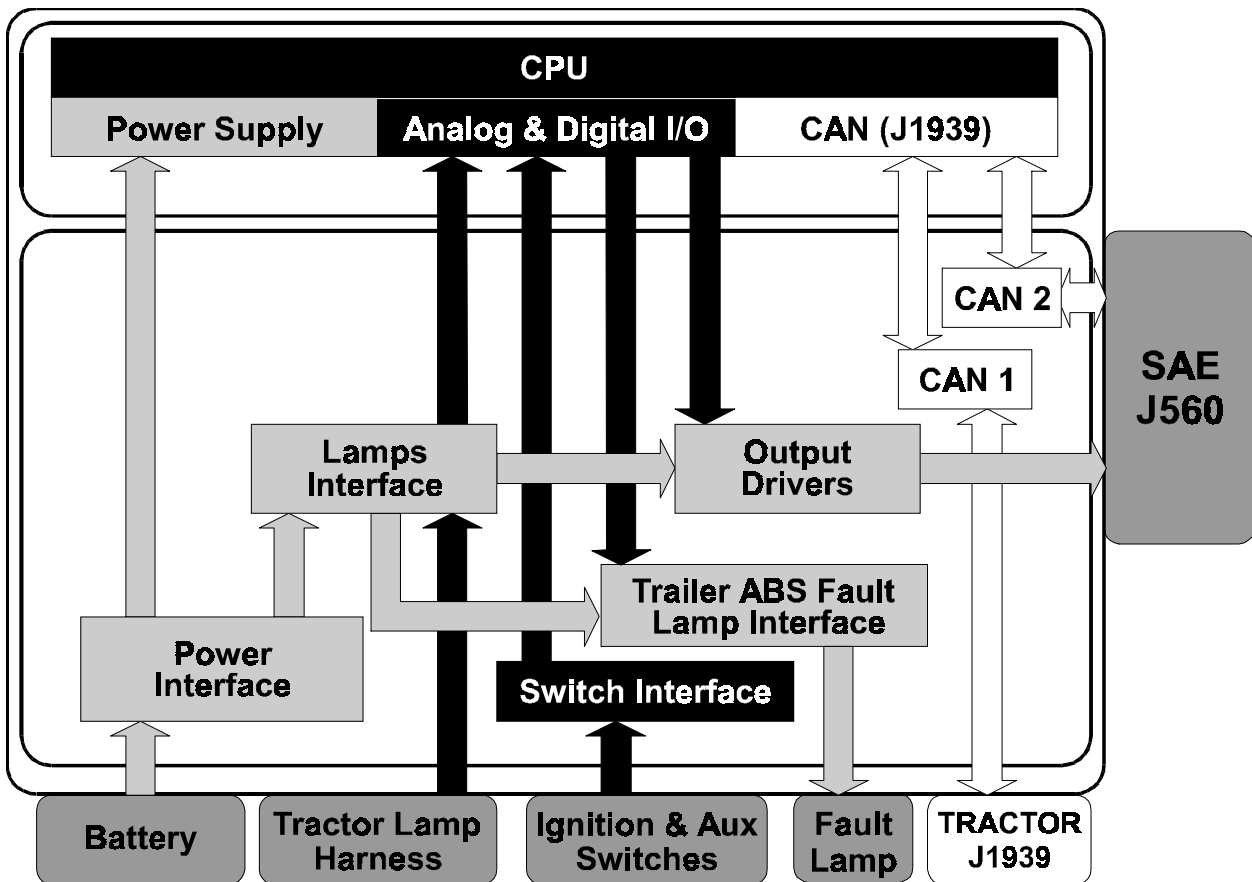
CPU

Power Supply

Analog & Digital I/O

CAN (J1939)

CAN 2

CAN 1

SAE J560

Lamps Interface

Output Drivers

Trailer ABS Fault Lamp Interface

Power Interface

Switch Interface

Battery

Tractor Lamp Harness

Ignition & Aux Switches

Fault Lamp

TRACTOR J1939